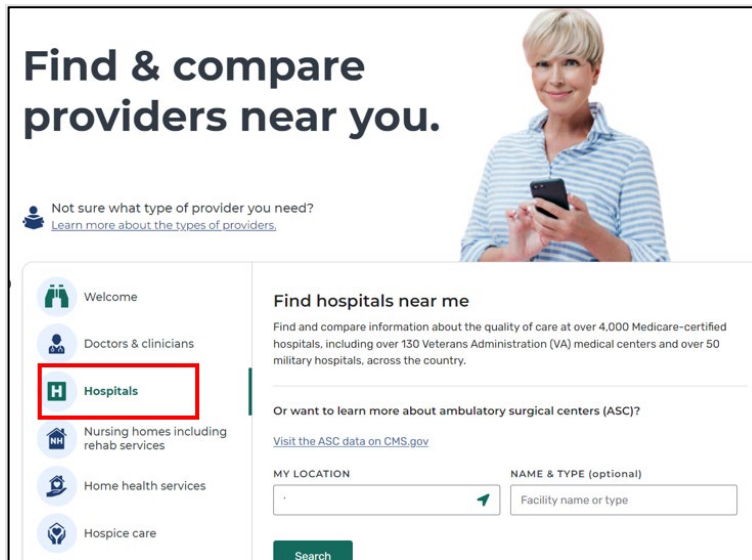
Find & compare providers near you.

Not sure what type of provider you need?
Learn more about the types of providers.

Welcome

Doctors & clinicians

H Hospitals

NH Nursing homes including rehab services

Home health services

Hospice care

Find hospitals near me

Find and compare information about the quality of care at over 4,000 Medicare-certified hospitals, including over 130 Veterans Administration (VA) medical centers and over 50 military hospitals, across the country.

Or want to learn more about ambulatory surgical centers (ASC)?

Visit the ASC data on CMS.gov

MY LOCATION

NAME & TYPE (optional)

Facility name or type

Search